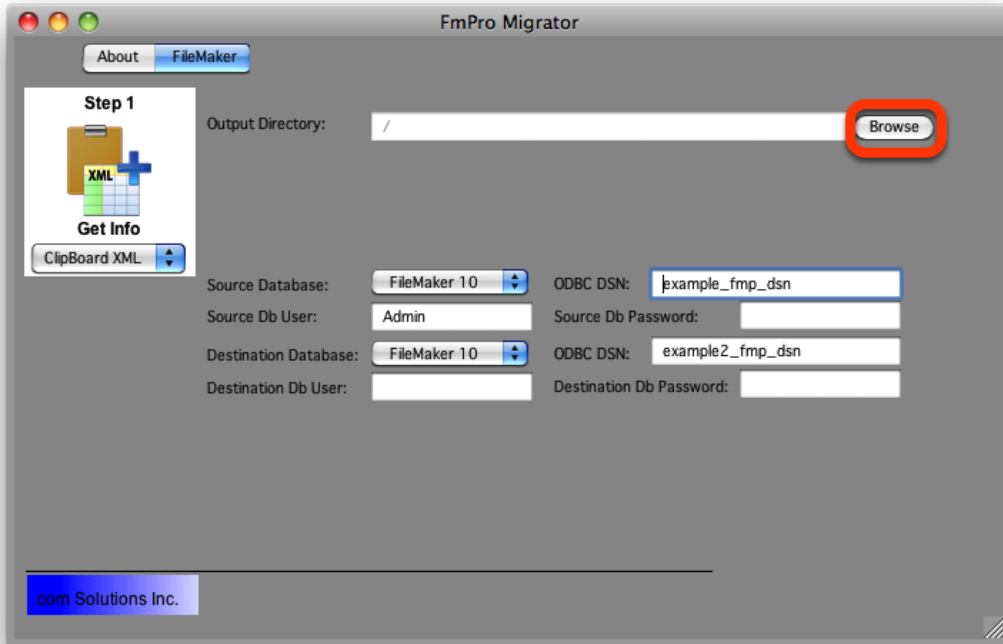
FmPro Migrator

About FileMaker

Step 1

XML

Get Info

ClipBoard XML

Output Directory: / Browse

Source Database: FileMaker 10 ODBC DSN: example_fmp_dsn

Source Db User: Admin Source Db Password:

Destination Database: FileMaker 10 ODBC DSN: example2_fmp_dsn

Destination Db User: Destination Db Password:

.com Solutions Inc.